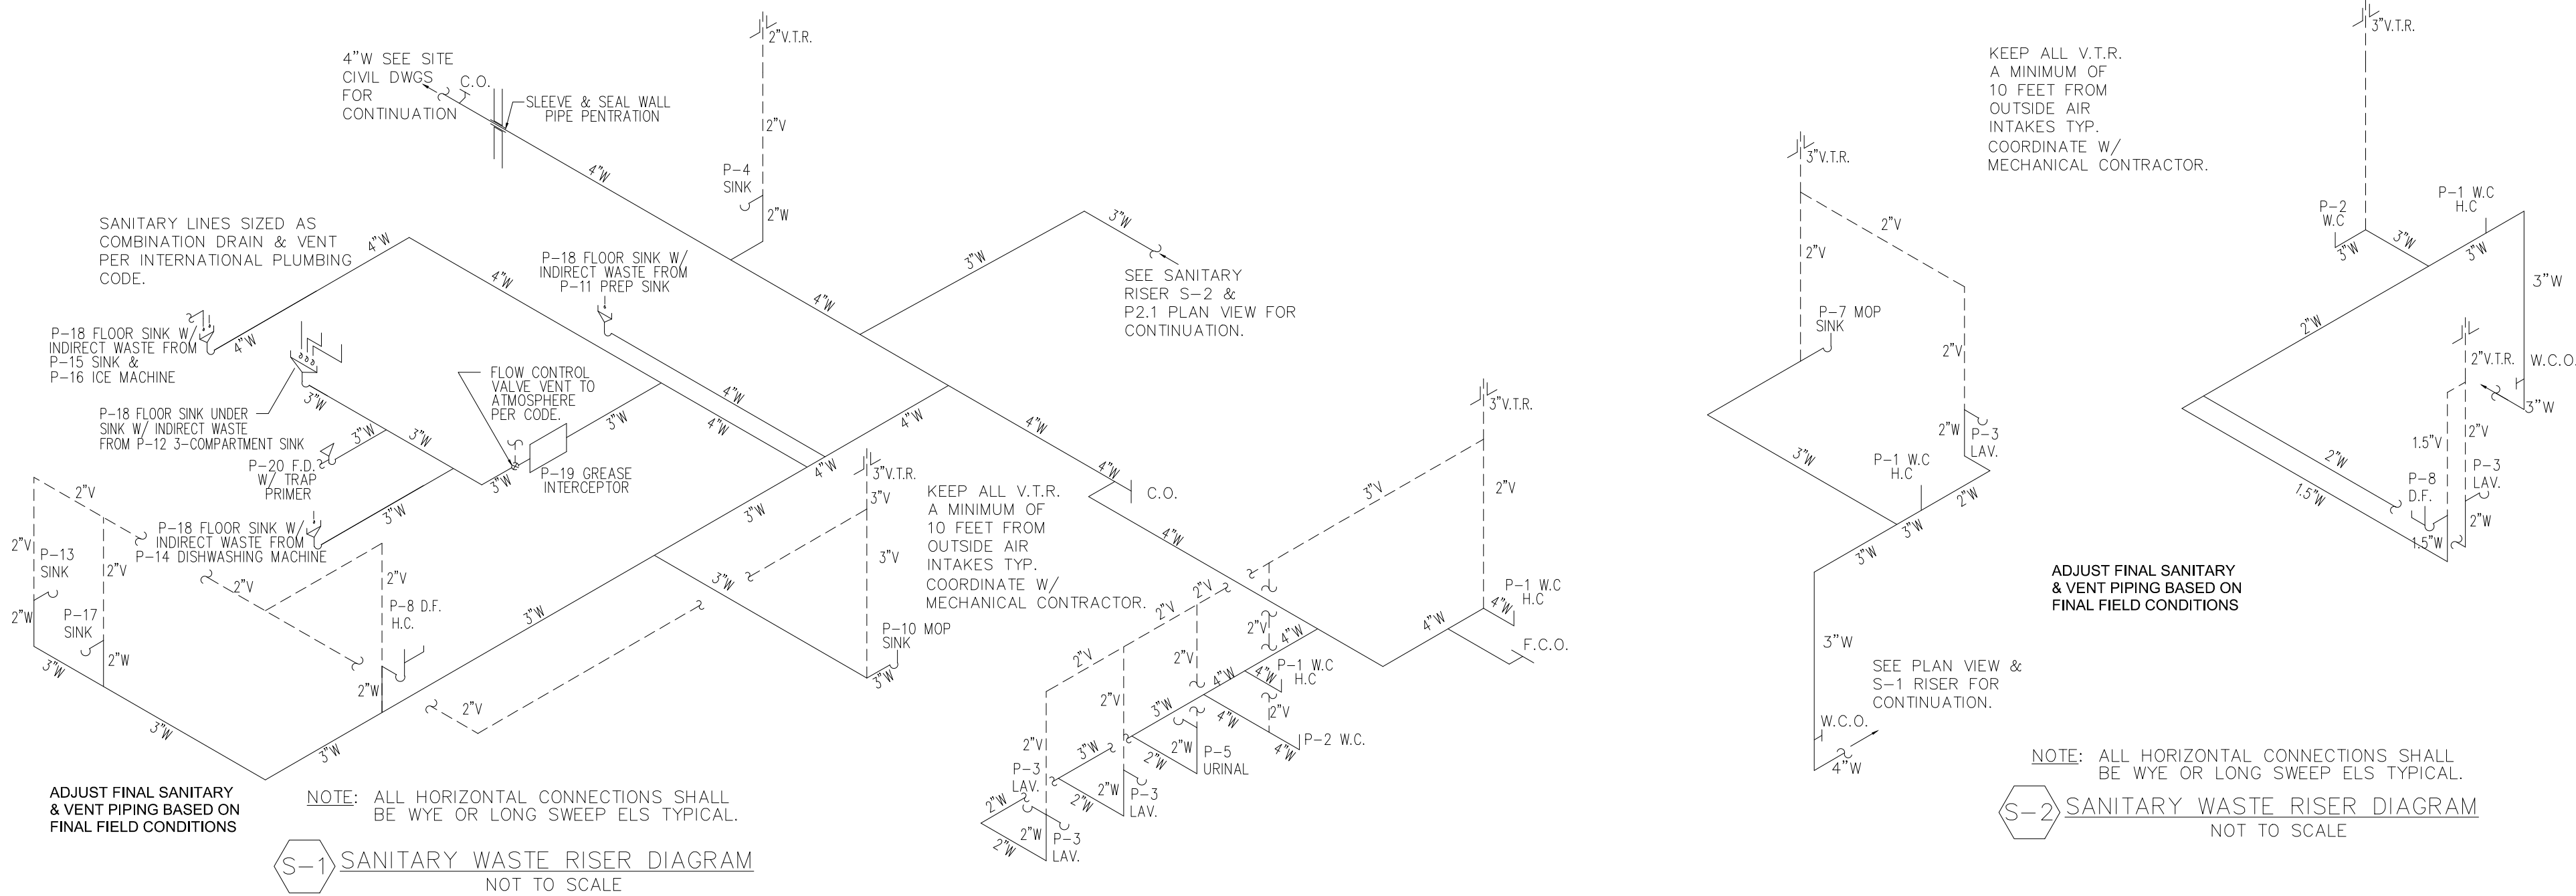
2"V.T.R.

4"W SEE SITE CIVIL DWGS FOR CONTINUATION

C.O.

SLEEVE & SEAL WALL PIPE PENTRATION

2"V

P-4 SINK

2"W

4"W

SANITARY LINES SIZED AS COMBINATION DRAIN & VENT PER INTERNATIONAL PLUMBING CODE.

4"W

4"W

P-18 FLOOR SINK W/ INDIRECT WASTE FROM P-11 PREP SINK

3"W

3"W

SEE SANITARY RISER S-2 & P2.1 PLAN VIEW FOR CONTINUATION.

4"W

P-18 FLOOR SINK W/ INDIRECT WASTE FROM P-15 SINK & P-16 ICE MACHINE

4"W

FLOW CONTROL VALVE VENT TO ATMOSPHERE PER CODE.

3"W

P-18 FLOOR SINK UNDER SINK W/ INDIRECT WASTE FROM P-12 3-COMPARTMENT SINK

3"W

3"W

4"W

4"W

4"W

4"W

P-20 F.D. W/ TRAP PRIMER

3"W

P-19 GREASE INTERCEPTOR

4"W

3"V.T.R.

3"V

KEEP ALL V.T.R. A MINIMUM OF 10 FEET FROM OUTSIDE AIR INTAKES TYP. COORDINATE W/ MECHANICAL CONTRACTOR.

4"W

C.O.

3"V.T.R.

2"V

P-18 FLOOR SINK W/ INDIRECT WASTE FROM P-14 DISHWASHING MACHINE

3"W

3"W

3"V

2"V

P-13 SINK

2"V

2"V

2"V

3"W

3"V

2"V

P-8 D.F. H.C.

P-17 SINK

2"W

2"W

3"W

3"W

P-10 MOP SINK

3"W

2"V

2"V

2"V

2"V

4"W

P-1 W.C H.C

4"W

F.C.O.

2"W

2"V

2"W

2"V

4"W

P-1 W.C H.C

3"W

2"V

3"W

2"V

2"V

4"W

2"W

3"W

3"W

2"W

P-5 URINAL

4"W

P-2 W.C.

2"V

3"W

P-3 LAV.

2"W

2"W

P-3 LAV.

2"W

2"W

P-3 LAV.

2"W

ADJUST FINAL SANITARY & VENT PIPING BASED ON FINAL FIELD CONDITIONS

NOTE: ALL HORIZONTAL CONNECTIONS SHALL BE WYE OR LONG SWEEP ELS TYPICAL.

S-1 SANITARY WASTE RISER DIAGRAM
NOT TO SCALE

3"V.T.R.

KEEP ALL V.T.R. A MINIMUM OF 10 FEET FROM OUTSIDE AIR INTAKES TYP. COORDINATE W/ MECHANICAL CONTRACTOR.

3"V.T.R.

2"V

2"V

P-7 MOP SINK

2"V

2"W

P-3 LAV.

3"W

P-1 W.C H.C

2"W

3"W

3"W

3"W

SEE PLAN VIEW & S-1 RISER FOR CONTINUATION.

W.C.O.

4"W

P-2 W.C

3"W

3"W

P-1 W.C H.C

3"W

3"W

2"W

2"V.T.R.

W.C.O.

3"W

1.5"V

2"V

2"W

P-3 LAV.

P-8 D.F.

1.5"W

1.5"W

2"W

ADJUST FINAL SANITARY & VENT PIPING BASED ON FINAL FIELD CONDITIONS

NOTE: ALL HORIZONTAL CONNECTIONS SHALL BE WYE OR LONG SWEEP ELS TYPICAL.

S-2 SANITARY WASTE RISER DIAGRAM
NOT TO SCALE